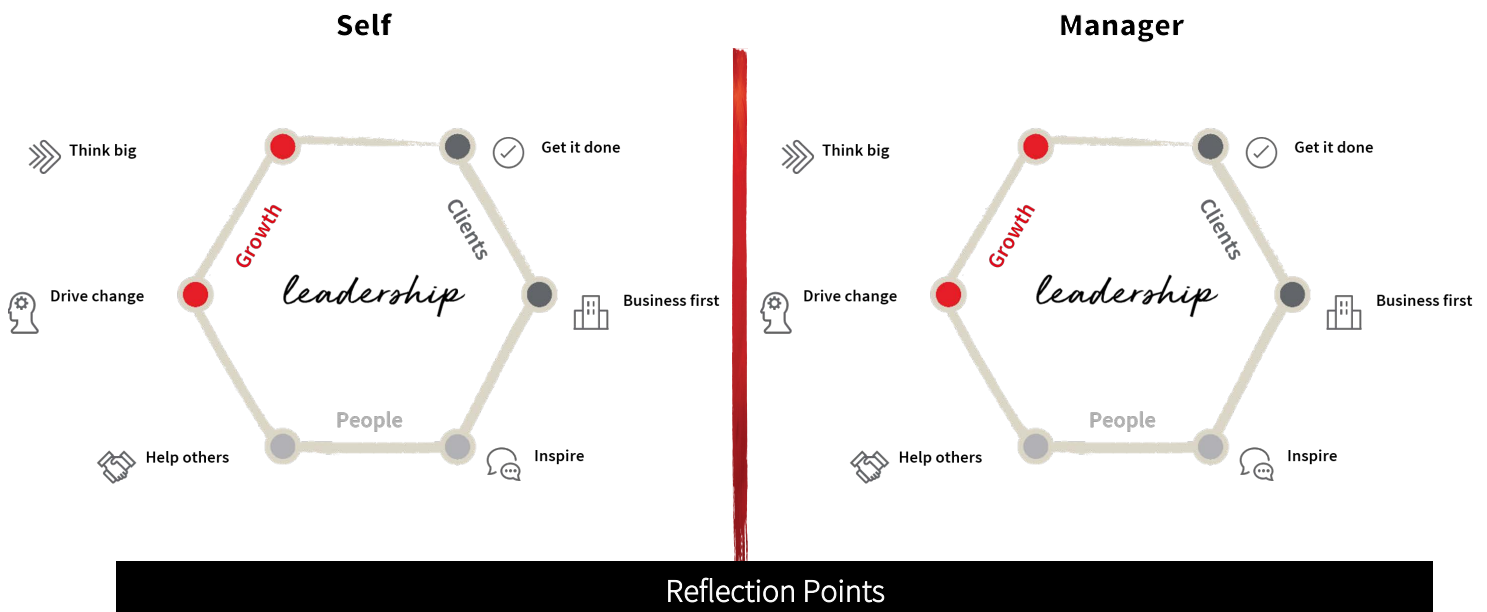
Self

Think big

Get it done

Growth

Clients

leadership

Drive change

Business first

People

Help others

Inspire

Manager

Think big

Get it done

Growth

Clients

leadership

Drive change

Business first

People

Help others

Inspire

Reflection Points